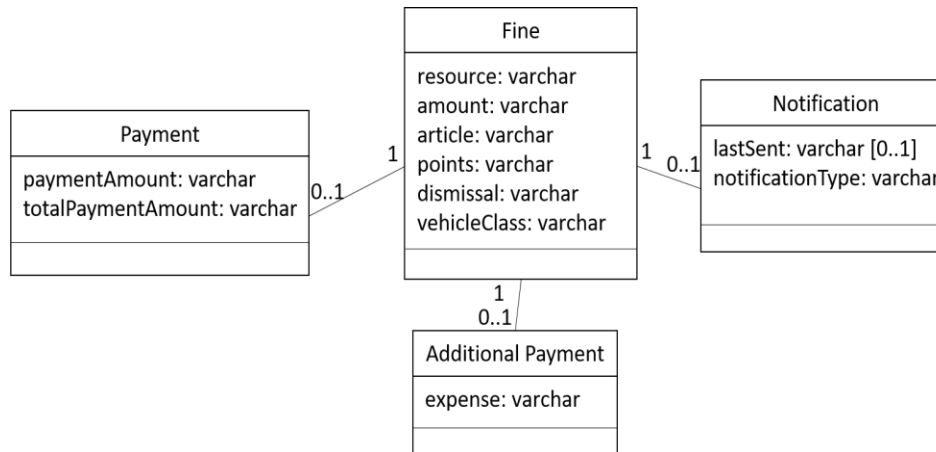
Payment

paymentAmount: varchar
totalPaymentAmount: varchar

0..1

1

Fine

resource: varchar
amount: varchar
article: varchar
points: varchar
dismissal: varchar
vehicleClass: varchar

1

0..1

Notification

lastSent: varchar [0..1]
notificationType: varchar

1

0..1

Additional Payment

expense: varchar